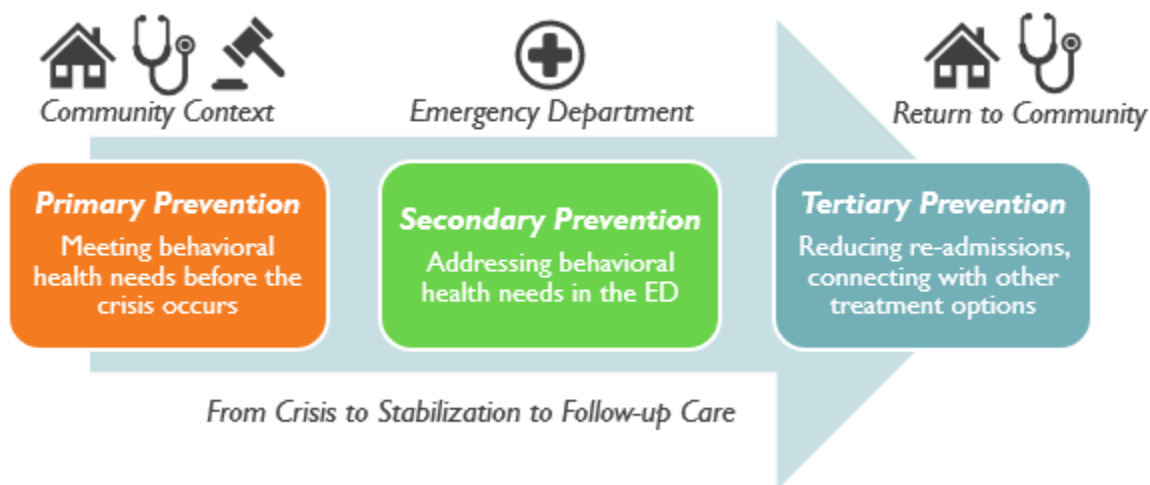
Community Context

Emergency Department

Return to Community

Primary Prevention
Meeting behavioral health needs before the crisis occurs

Secondary Prevention
Addressing behavioral health needs in the ED

Tertiary Prevention
Reducing re-admissions, connecting with other treatment options

From Crisis to Stabilization to Follow-up Care